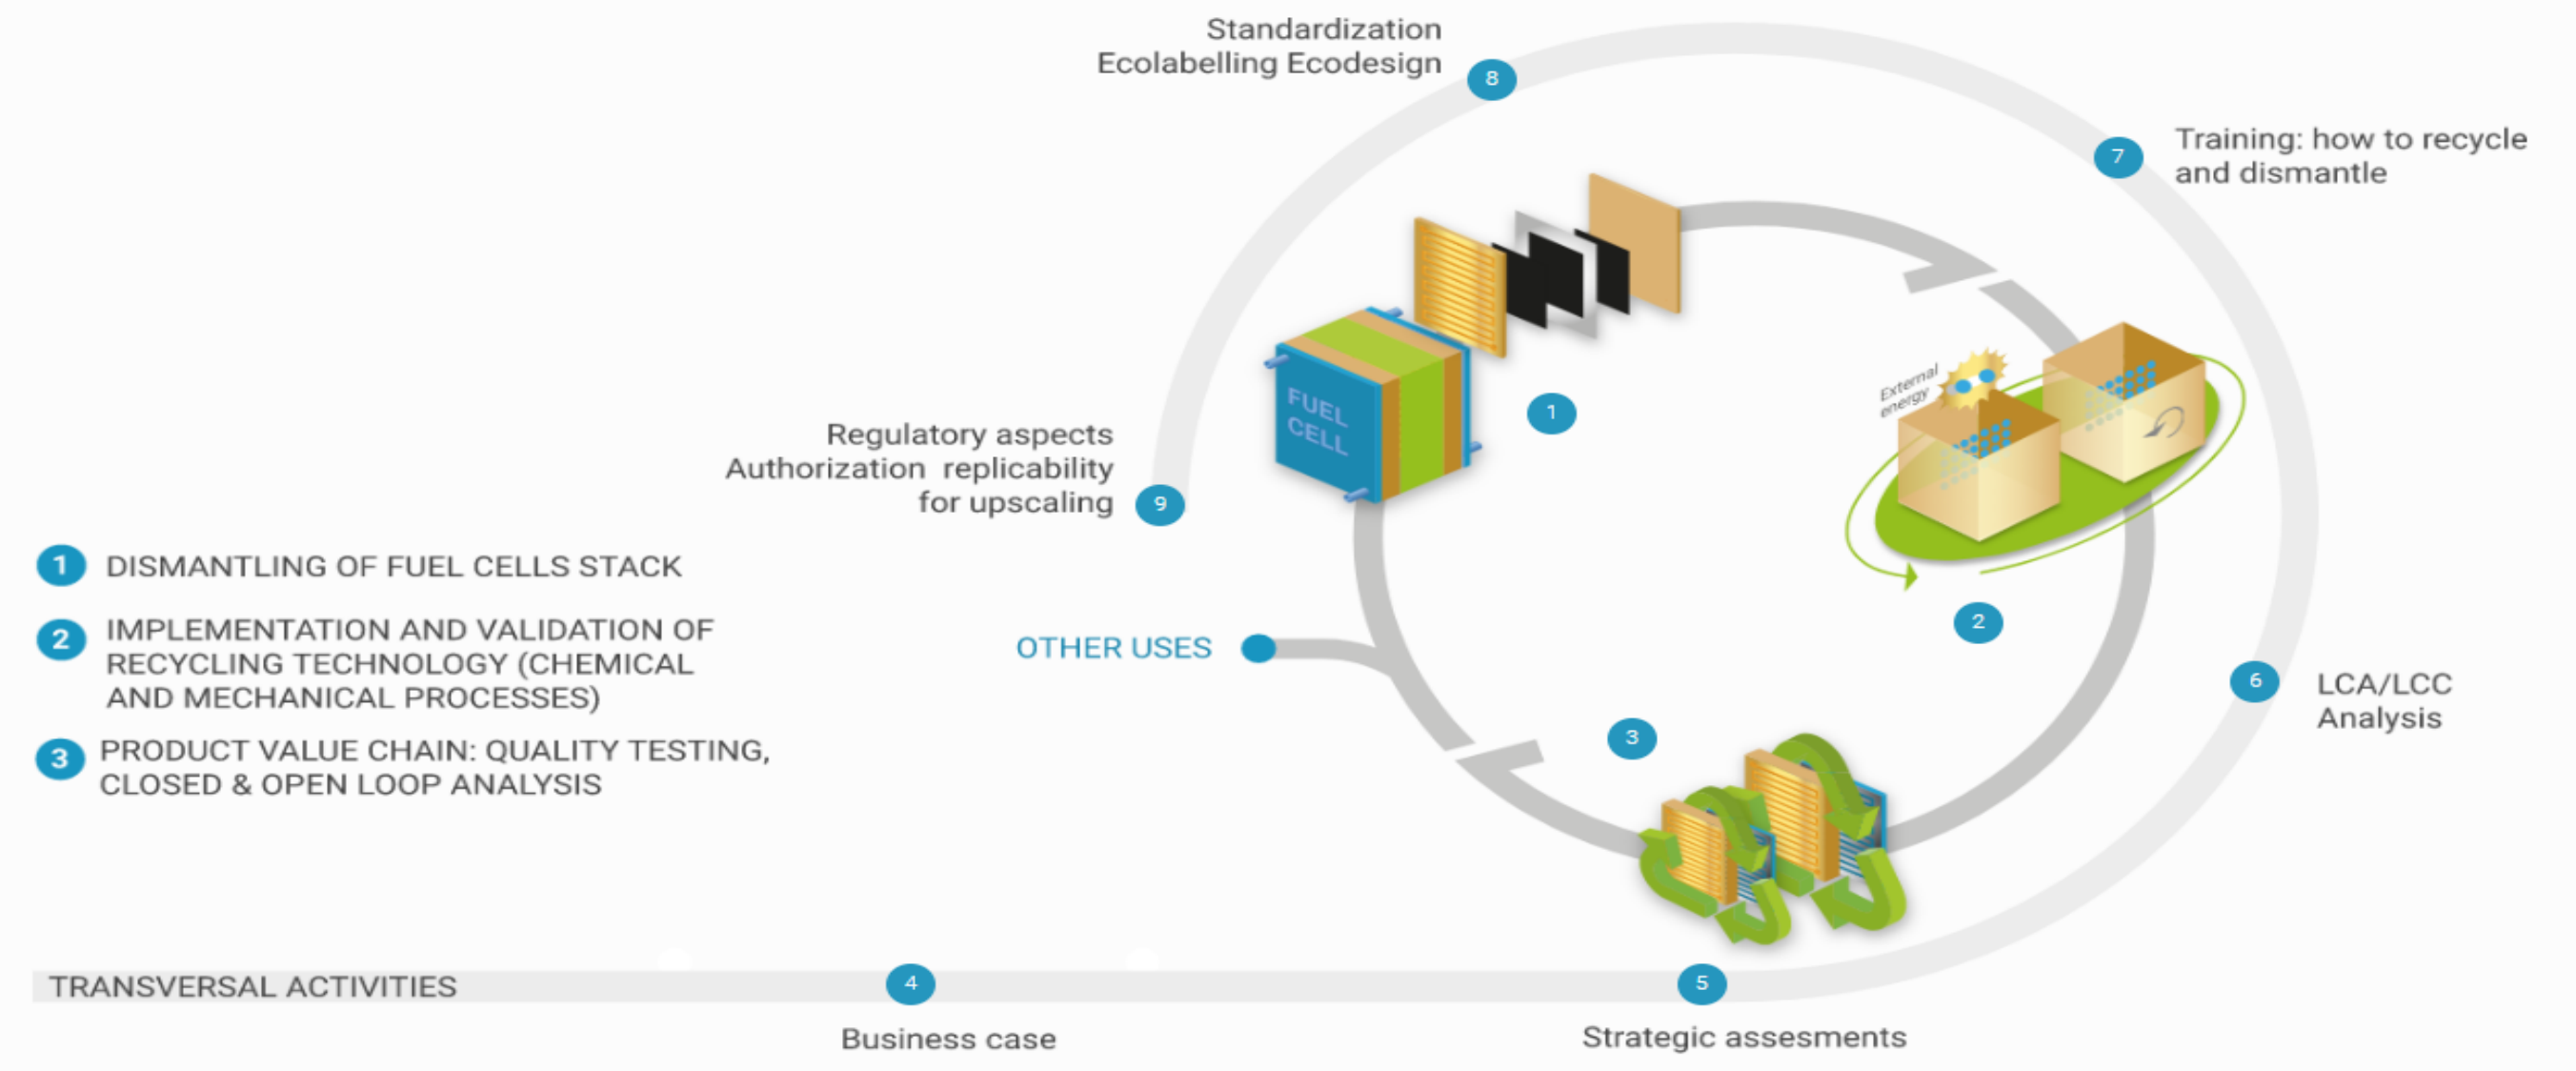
Standardization
Ecolabelling Ecodesign

8

7

Training: how to recycle and dismantle

FUEL CELL

1

External energy

Regulatory aspects
Authorization replicability for upscaling

9

1 DISMANTLING OF FUEL CELLS STACK

2 IMPLEMENTATION AND VALIDATION OF RECYCLING TECHNOLOGY (CHEMICAL AND MECHANICAL PROCESSES)

3 PRODUCT VALUE CHAIN: QUALITY TESTING, CLOSED & OPEN LOOP ANALYSIS

OTHER USES

2

6

LCA/LCC Analysis

3

TRANSVERSAL ACTIVITIES

4

5

Business case

Strategic assesments